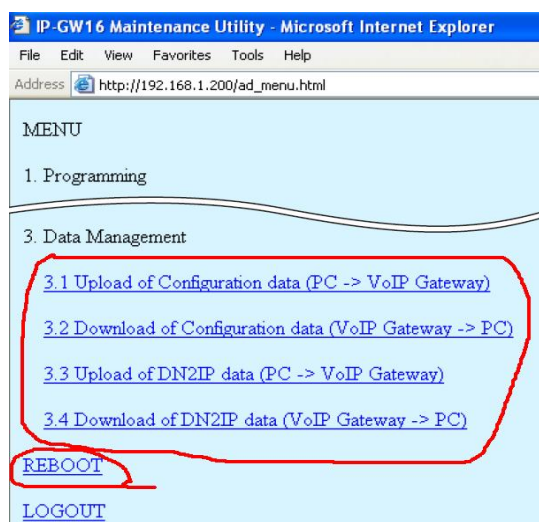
IP-GW16 Maintenance Utility - Microsoft Internet Explorer

File Edit View Favorites Tools Help

Address http://192.168.1.200/ad_menu.html

MENU

1. Programming

3. Data Management

3.1 Upload of Configuration data (PC -> VoIP Gateway)

3.2 Download of Configuration data (VoIP Gateway -> PC)

3.3 Upload of DN2IP data (PC -> VoIP Gateway)

3.4 Download of DN2IP data (VoIP Gateway -> PC)

REBOOT

LOGOUT